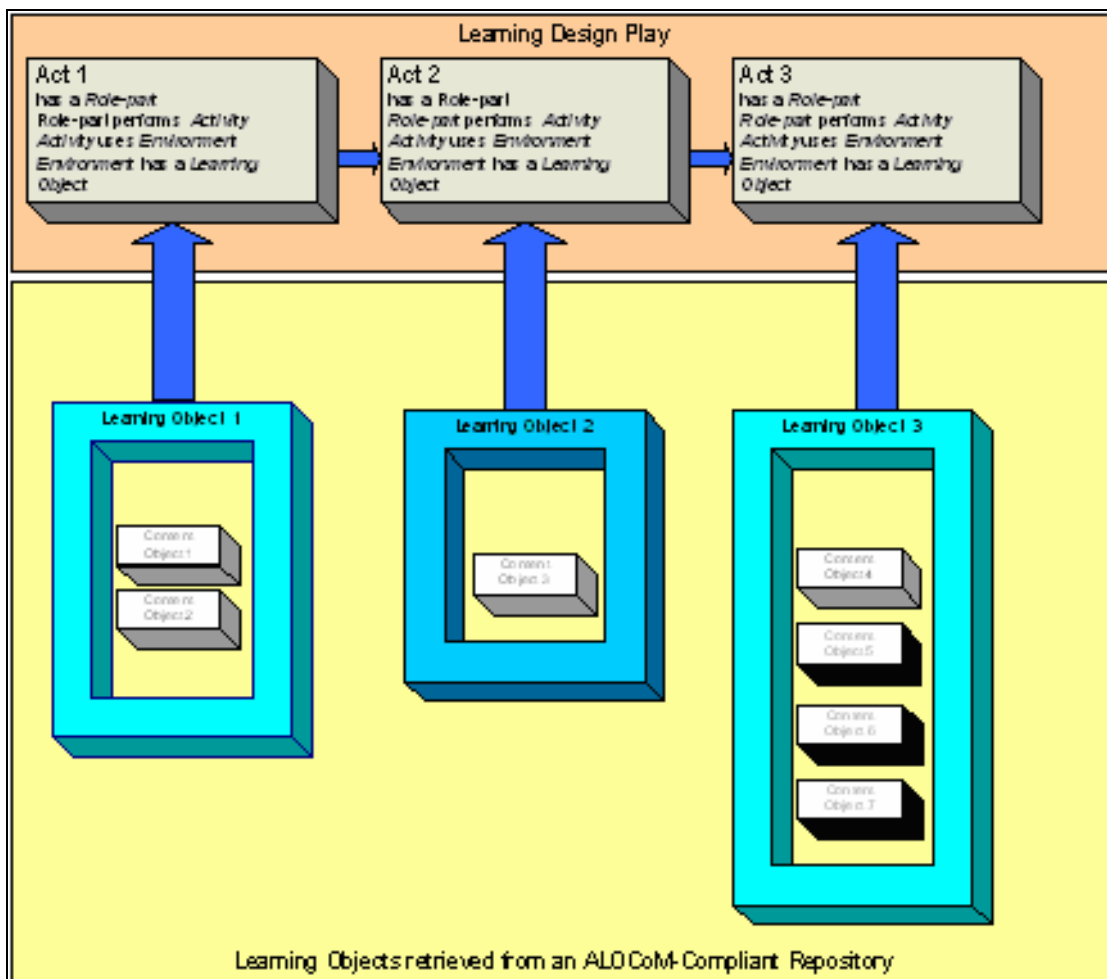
Learning Design Play

Act 1
has a Role-part
Role-part performs Activity
Activity uses Environment
Environment has a Learning Object

Act 2
has a Role-part
Role-part performs Activity
Activity uses Environment
Environment has a Learning Object

Act 3
has a Role-part
Role-part performs Activity
Activity uses Environment
Environment has a Learning Object

Learning Object 1

Content Object 1

Content Object 2

Learning Object 2

Content Object 3

Learning Object 3

Content Object 4

Content Object 5

Content Object 6

Content Object 7

Learning Objects retrieved from an ALOCoM-Compliant Repository